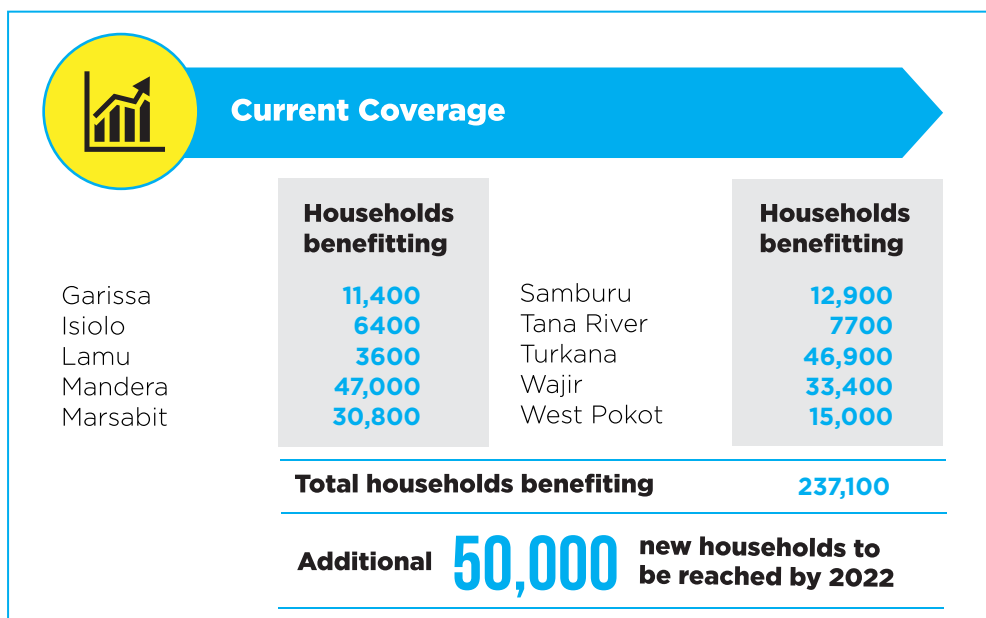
Current Coverage

| | Households benefitting | | Households benefitting |
|---|---|---|---|
| Garissa | 11,400 | Samburu | 12,900 |
| Isiolo | 6400 | Tana River | 7700 |
| Lamu | 3600 | Turkana | 46,900 |
| Mandera | 47,000 | Wajir | 33,400 |
| Marsabit | 30,800 | West Pokot | 15,000 |

Total households benefiting 237,100

Additional 50,000 new households to be reached by 2022